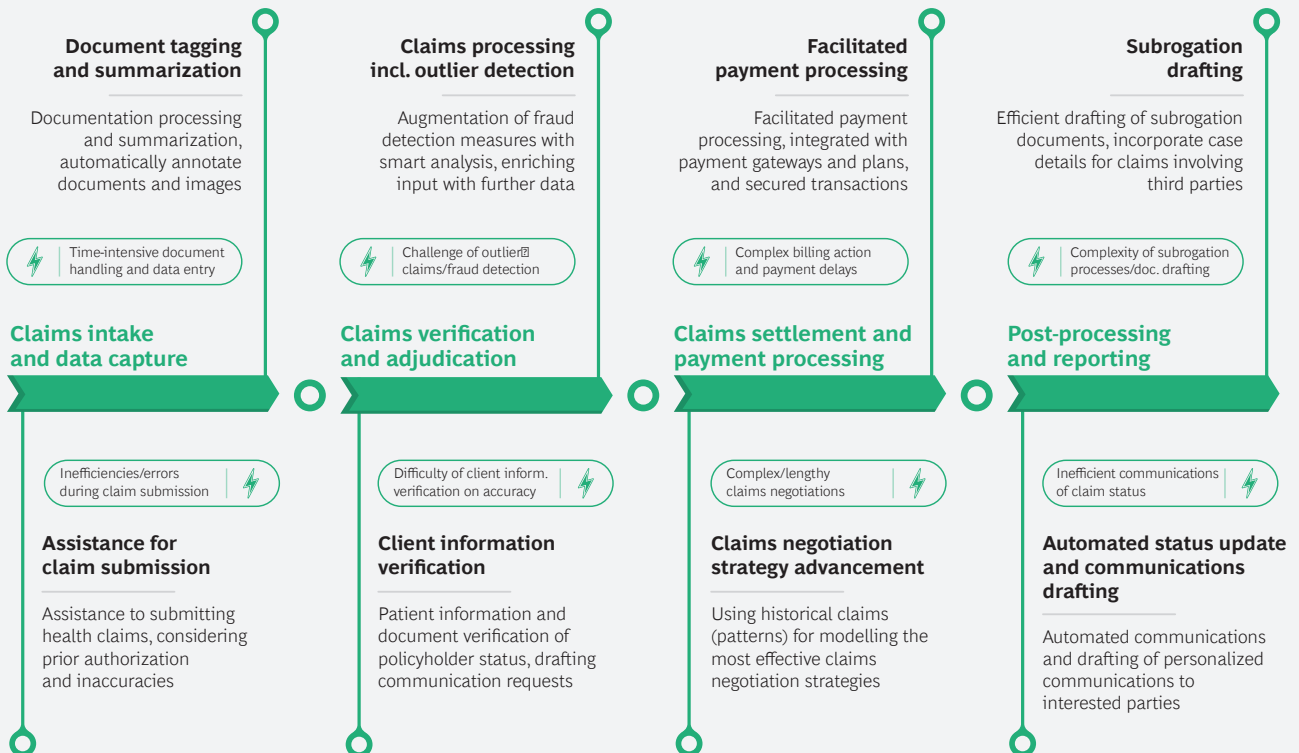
Document tagging and summarization

Documentation processing and summarization, automatically annotate documents and images

Time-intensive document handling and data entry

Claims processing incl. outlier detection

Augmentation of fraud detection measures with smart analysis, enriching input with further data

Challenge of outlier claims/fraud detection

Facilitated payment processing

Facilitated payment processing, integrated with payment gateways and plans, and secured transactions

Complex billing action and payment delays

Subrogation drafting

Efficient drafting of subrogation documents, incorporate case details for claims involving third parties

Complexity of subrogation processes/doc. drafting

Claims intake and data capture

Claims verification and adjudication

Claims settlement and payment processing

Post-processing and reporting

Inefficiencies/errors during claim submission

Assistance for claim submission

Assistance to submitting health claims, considering prior authorization and inaccuracies

Difficulty of client inform. verification on accuracy

Client information verification

Patient information and document verification of policyholder status, drafting communication requests

Complex/lengthy claims negotiations

Claims negotiation strategy advancement

Using historical claims (patterns) for modelling the most effective claims negotiation strategies

Inefficient communications of claim status

Automated status update and communications drafting

Automated communications and drafting of personalized communications to interested parties